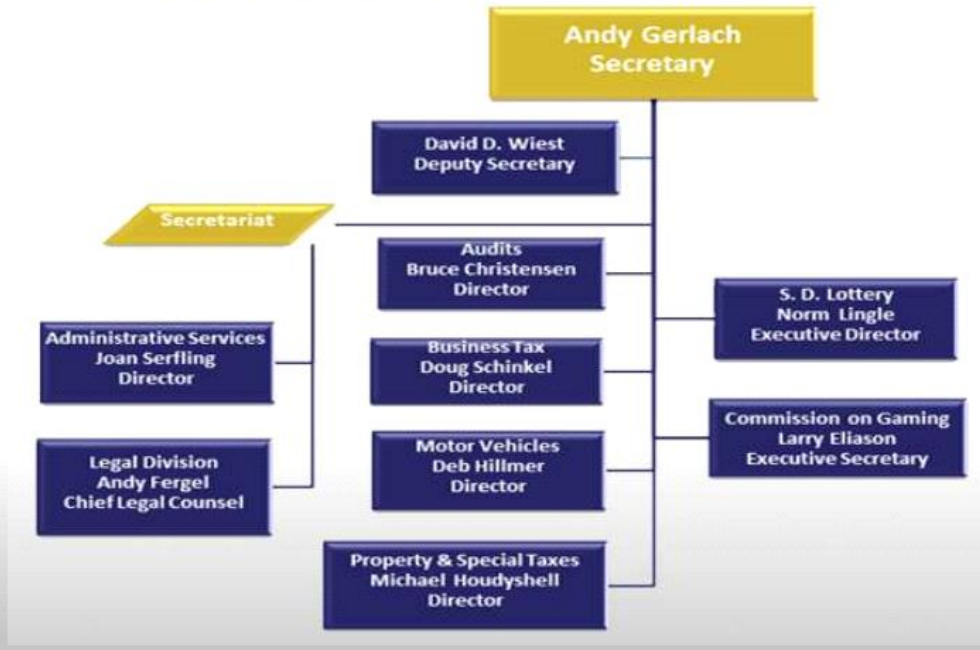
Andy Gerlach
Secretary

David D. Wiest
Deputy Secretary

Secretariat

Audits
Bruce Christensen
Director

S. D. Lottery
Norm Lingle
Executive Director

Administrative Services
Joan Serfling
Director

Business Tax
Doug Schinkel
Director

Commission on Gaming
Larry Eliason
Executive Secretary

Legal Division
Andy Fergel
Chief Legal Counsel

Motor Vehicles
Deb Hillmer
Director

Property & Special Taxes
Michael Houdyshell
Director